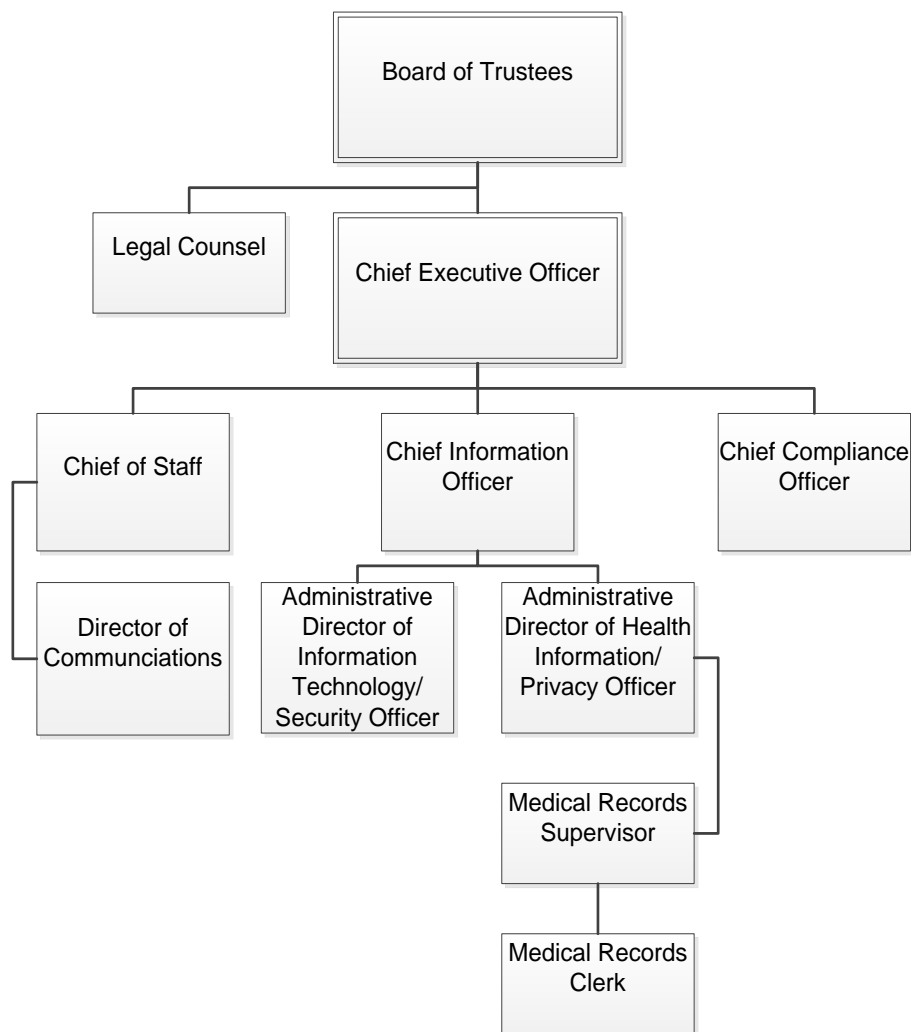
Board of Trustees

Legal Counsel

Chief Executive Officer

Chief of Staff

Chief Information Officer

Chief Compliance Officer

Director of Communciations

Administrative Director of Information Technology/ Security Officer

Administrative Director of Health Information/ Privacy Officer

Medical Records Supervisor

Medical Records Clerk